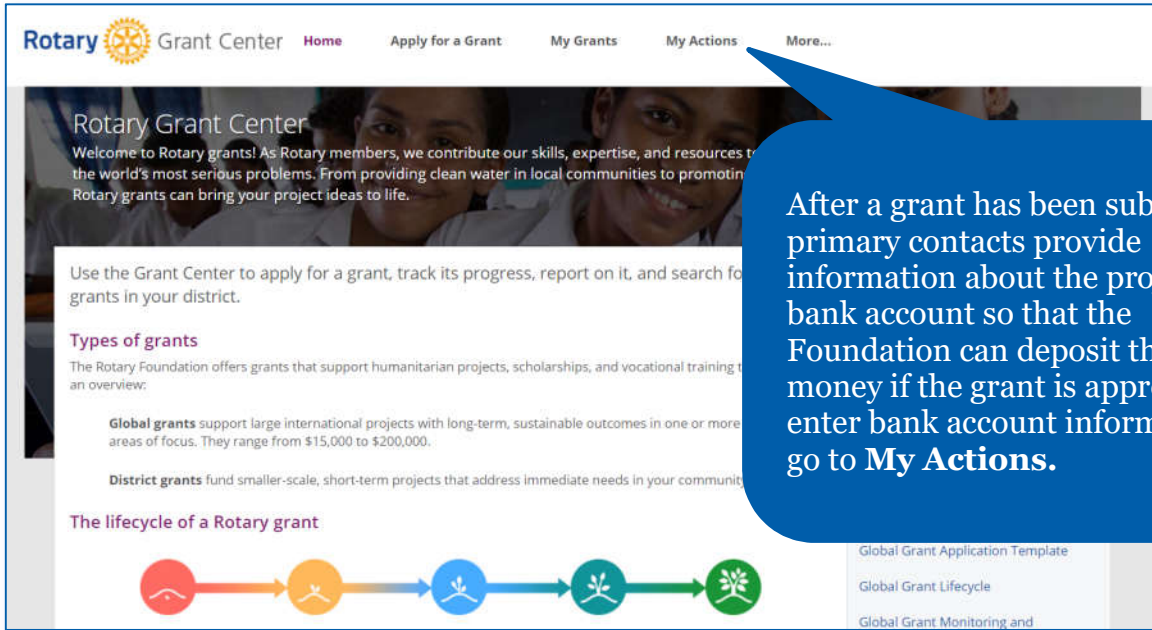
Rotary Grant Center Home Apply for a Grant My Grants My Actions More...

Rotary Grant Center

Welcome to Rotary grants! As Rotary members, we contribute our skills, expertise, and resources to the world's most serious problems. From providing clean water in local communities to promotin Rotary grants can bring your project ideas to life.

Use the Grant Center to apply for a grant, track its progress, report on it, and search fo grants in your district.

Types of grants

The Rotary Foundation offers grants that support humanitarian projects, scholarships, and vocational training t an overview:

**Global grants** support large international projects with long-term, sustainable outcomes in one or more areas of focus. They range from $15,000 to $200,000.

**District grants** fund smaller-scale, short-term projects that address immediate needs in your community

The lifecycle of a Rotary grant

After a grant has been sub primary contacts provide information about the pro bank account so that the Foundation can deposit th money if the grant is appr enter bank account inform go to **My Actions.**

Global Grant Application Template

Global Grant Lifecycle

Global Grant Monitoring and